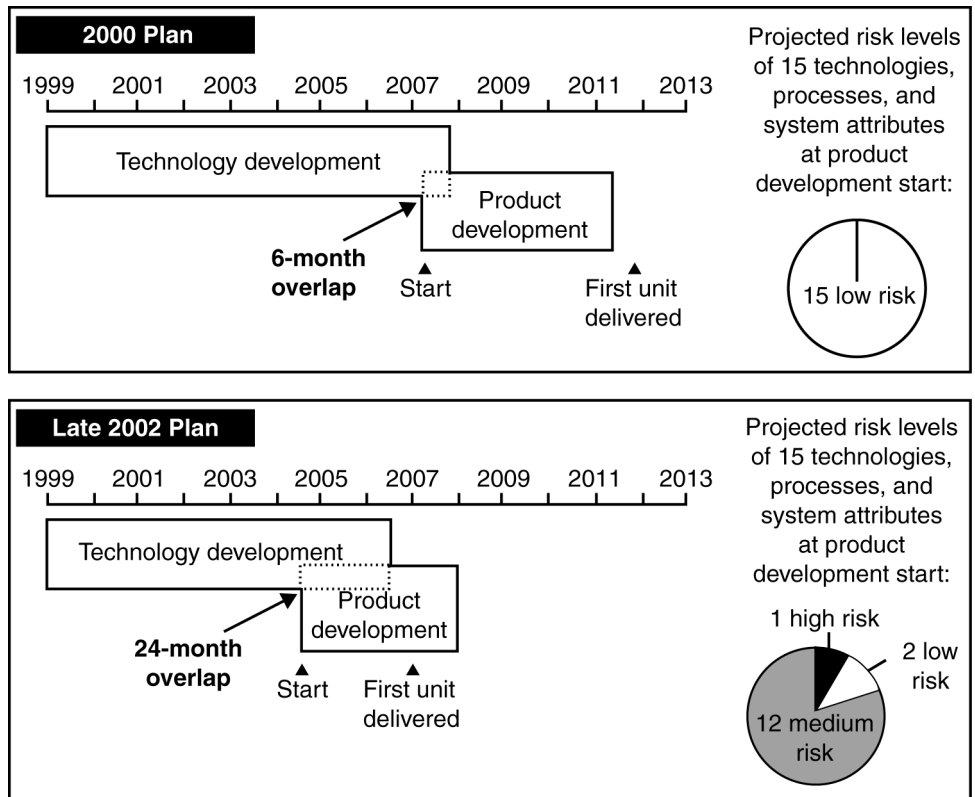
2000 Plan

1999 2001 2003 2005 2007 2009 2011 2013

Technology development

Product development

6-month overlap

Start

First unit delivered

Projected risk levels of 15 technologies, processes, and system attributes at product development start:

15 low risk

Late 2002 Plan

1999 2001 2003 2005 2007 2009 2011 2013

Technology development

Product development

24-month overlap

Start

First unit delivered

Projected risk levels of 15 technologies, processes, and system attributes at product development start:

1 high risk

2 low risk

12 medium risk